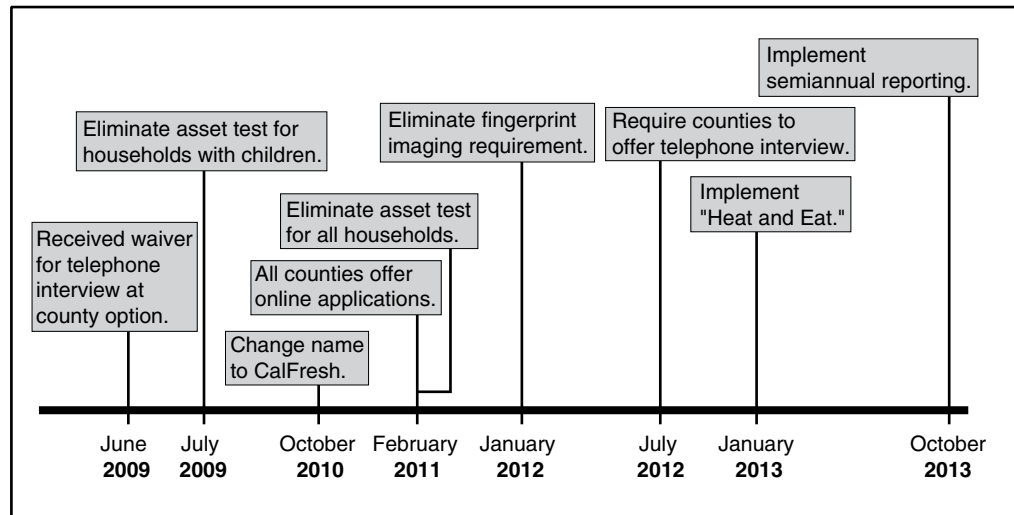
Implement semiannual reporting.

Eliminate asset test for households with children.

Eliminate fingerprint imaging requirement.

Require counties to offer telephone interview.

Implement "Heat and Eat."

Eliminate asset test for all households.

Received waiver for telephone interview at county option.

All counties offer online applications.

Change name to CalFresh.

June 2009

July 2009

October 2010

February 2011

January 2012

July 2012

January 2013

October 2013